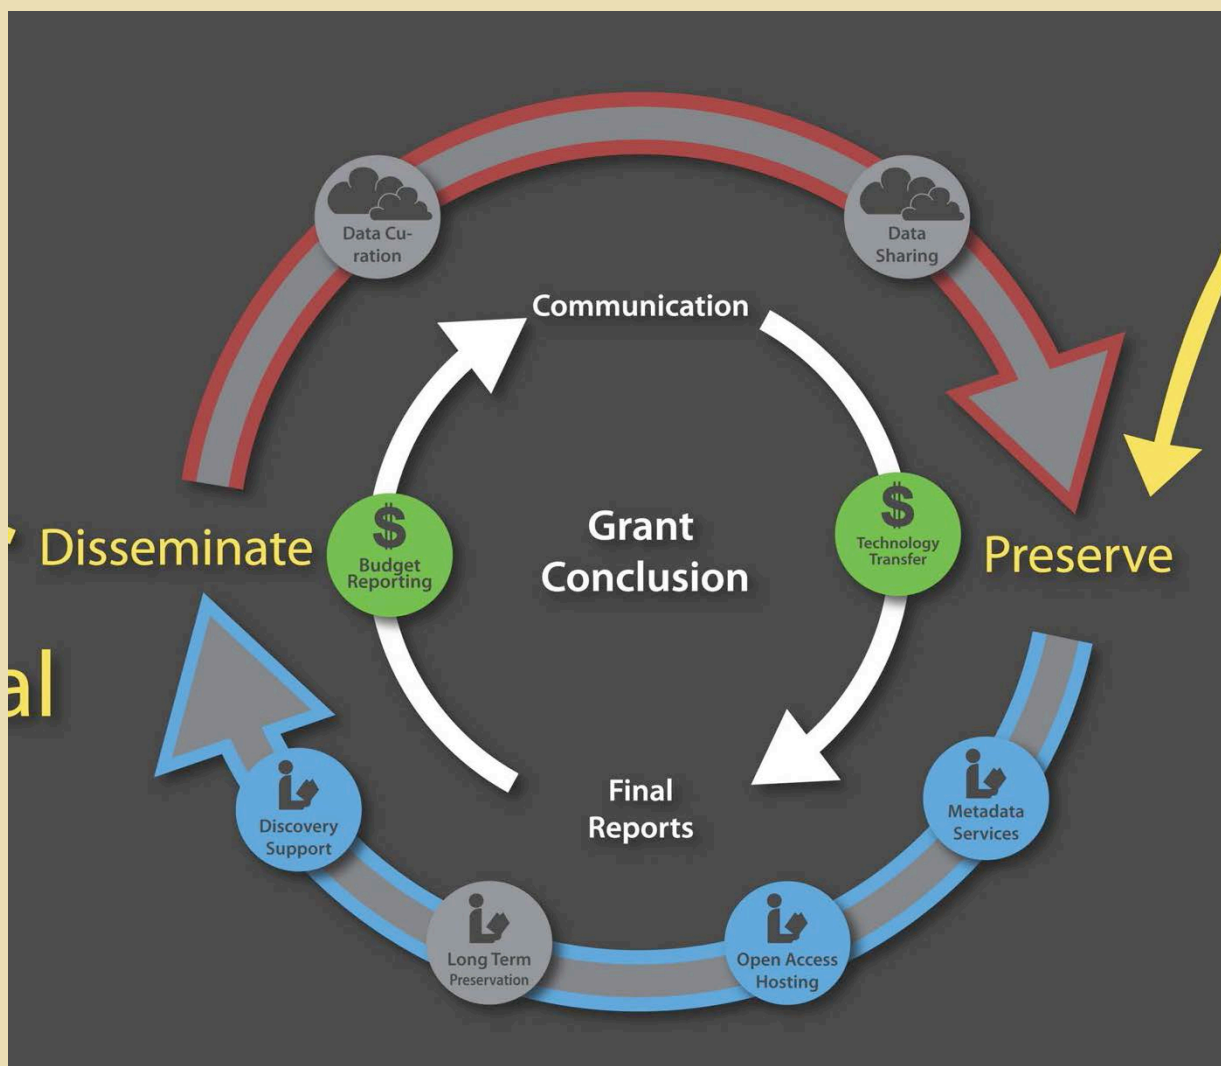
Data Curation

Data Sharing

Communication

Disseminate

Budget Reporting

Grant Conclusion

Technology Transfer

Preserve

al

Final Reports

Discovery Support

Metadata Services

Long Term Preservation

Open Access Hosting